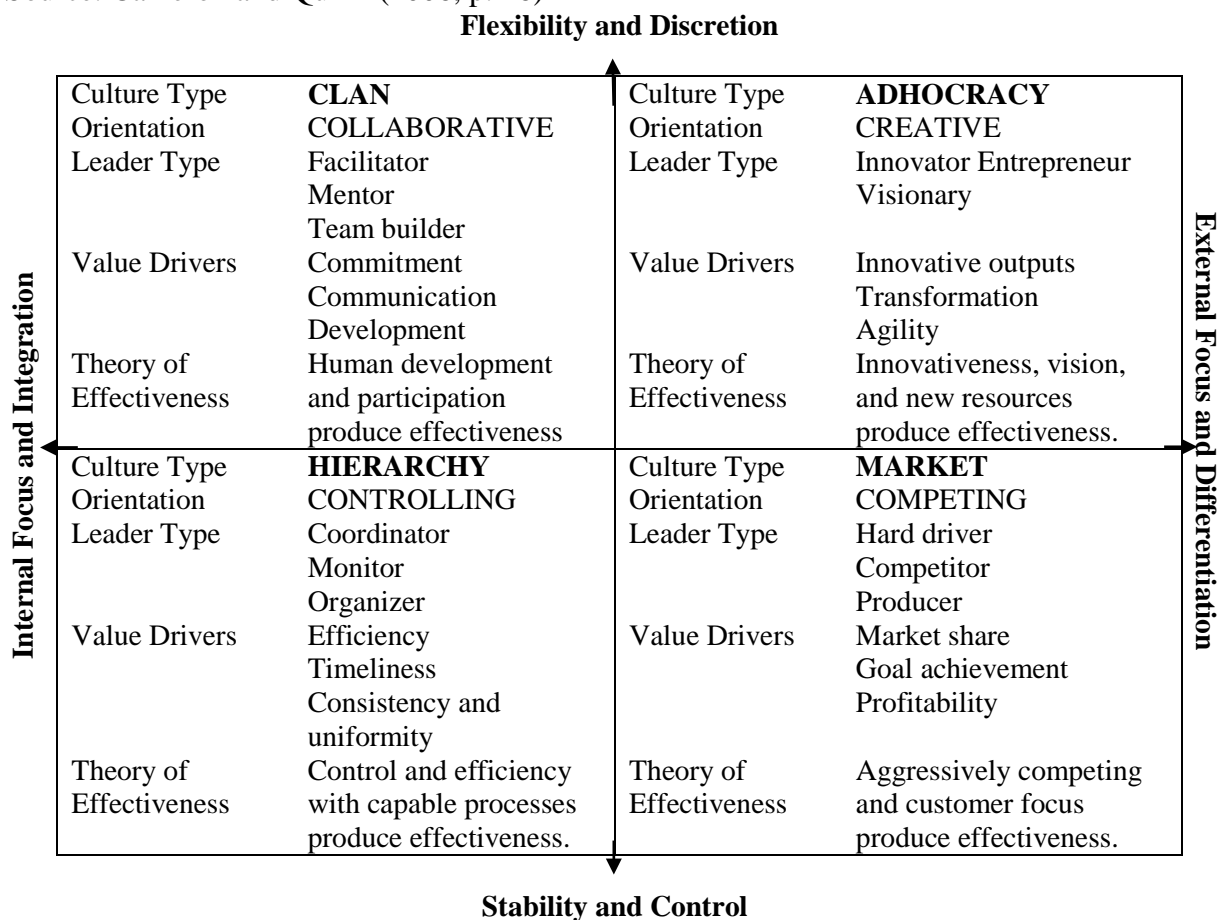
Source: Cameron and Quinn (2006, p. 46)

Flexibility and Discretion

| Culture Type | **CLAN** | Culture Type | **ADHOCRACY** |
|---|---|---|---|
| Orientation | COLLABORATIVE | Orientation | CREATIVE |
| Leader Type | Facilitator Mentor Team builder | Leader Type | Innovator Entrepreneur Visionary |
| Value Drivers | Commitment Communication Development | Value Drivers | Innovative outputs Transformation Agility |
| Theory of Effectiveness | Human development and participation produce effectiveness | Theory of Effectiveness | Innovativeness, vision, and new resources produce effectiveness. |
| Culture Type | **HIERARCHY** | Culture Type | **MARKET** |
| Orientation | CONTROLLING | Orientation | COMPETING |
| Leader Type | Coordinator Monitor Organizer | Leader Type | Hard driver Competitor Producer |
| Value Drivers | Efficiency Timeliness Consistency and uniformity | Value Drivers | Market share Goal achievement Profitability |
| Theory of Effectiveness | Control and efficiency with capable processes produce effectiveness. | Theory of Effectiveness | Aggressively competing and customer focus produce effectiveness. |

Internal Focus and Integration

External Focus and Differentiation

Stability and Control